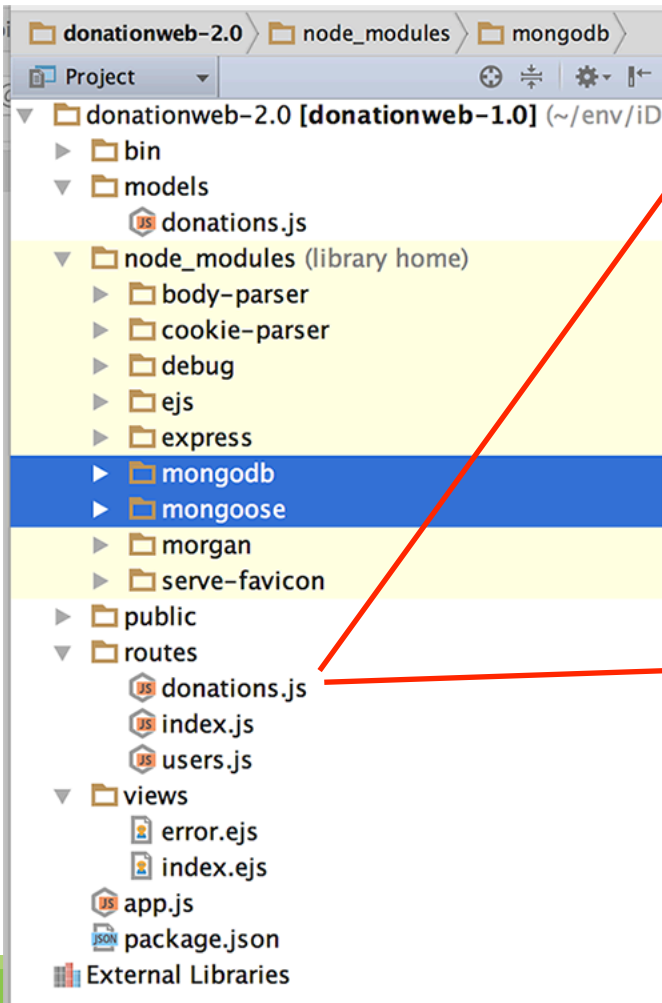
donationweb-2.0 〉 node_modules 〉 mongodb 〉

Project

donationweb-2.0 [donationweb-1.0] (~/env/iD
bin
models
JS donations.js
node_modules (library home)
body-parser
cookie-parser
debug
ejs
express
mongodb
mongoose
morgan
serve-favicon
public
routes
JS donations.js
JS index.js
JS users.js
views
error.ejs
index.ejs
JS app.js
JSON package.json
External Libraries